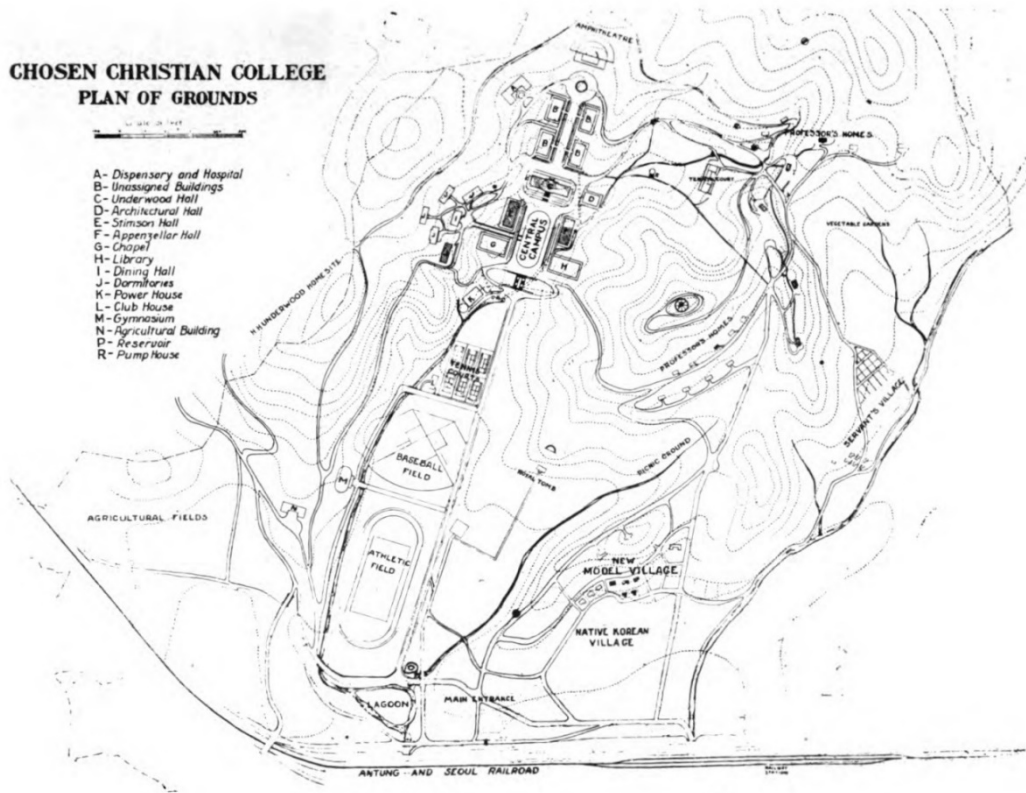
CHOSEN CHRISTIAN COLLEGE
PLAN OF GROUNDS

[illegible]

A- Dispensary and Hospital
B- Unassigned Buildings
C- Underwood Hall
D- Architectural Hall
E- Stimson Hall
F- Appenzellar Hall
G- Chapel
H- Library
I- Dining Hall
J- Dormitories
K- Power House
L- Club House
M- Gymnasium
N- Agricultural Building
P- Reservoir
R- Pump House

AMPHITHEATRE
PROFESSOR'S HOMES
TEMPORARY
VEGETABLE GARDENS
CENTRAL CAMPUS
A
B
B
C
D
F
G
E
H
I
J
K
L
M
P
H.H.UNDERWOOD HOME SITE
PROFESSOR'S HOMES
TENNIS COURTS
SERVANT'S VILLAGE
BASEBALL FIELD
PICNIC GROUND
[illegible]
AGRICULTURAL FIELDS
ATHLETIC FIELD
NEW MODEL VILLAGE
NATIVE KOREAN VILLAGE
LAGOON
R
MAIN ENTRANCE
ANTUNG AND SEOUL RAILROAD
RAILWAY STATION